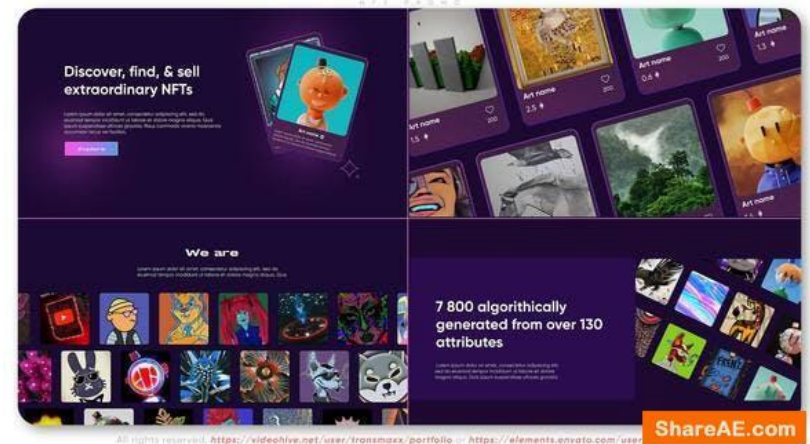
Discover, find, & sell extraordinary NFTs

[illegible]

Art name

Art name
1.5

200

Art name
2.5

200

0.6

200

1.3

We are

Lorem ipsum dolor sit amet, consectetur adipiscing elit, sed do eiusmod tempor incididunt ut labore et dolore magna aliqua. Quis

7 800 algorithically generated from over 130 attributes

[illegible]

ShareAE.com

All rights reserved. https://videohive.net/user/transmaxx/portfolio or https://elements.envato.com/user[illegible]